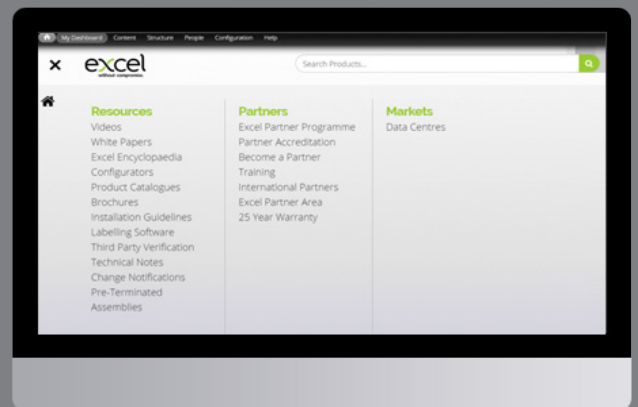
My Dashboard Content Structure People Configuration Help

×

excel
without compromise.

Search Products...

Resources
Videos
White Papers
Excel Encyclopaedia
Configurators
Product Catalogues
Brochures
Installation Guidelines
Labelling Software
Third Party Verification
Technical Notes
Change Notifications
Pre-Terminated Assemblies

Partners
Excel Partner Programme
Partner Accreditation
Become a Partner
Training
International Partners
Excel Partner Area
25 Year Warranty

Markets
Data Centres